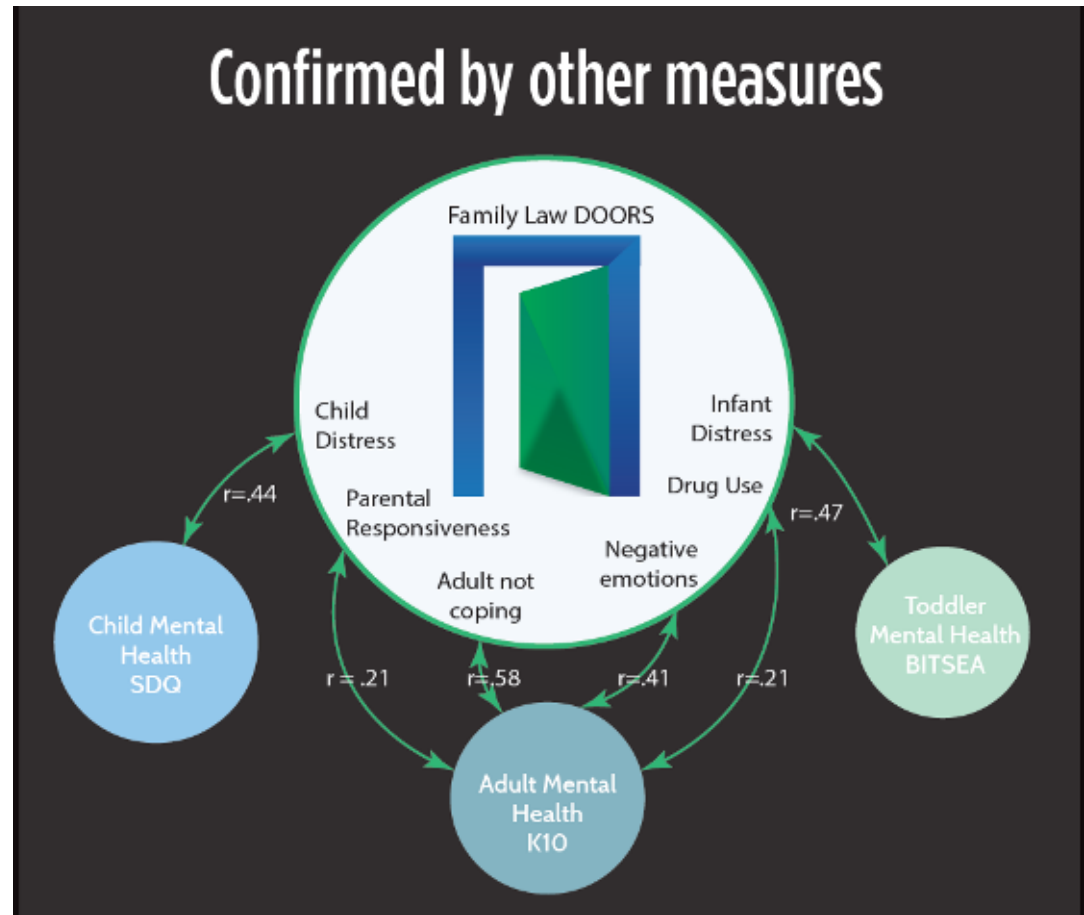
Confirmed by other measures

Family Law DOORS

Child Distress

Infant Distress

Parental Responsiveness

Drug Use

Negative emotions

Adult not coping

r=.44

r=.47

Child Mental Health SDQ

Toddler Mental Health BITSEA

r = .21

r=.58

r=.41

r=.21

Adult Mental Health K10